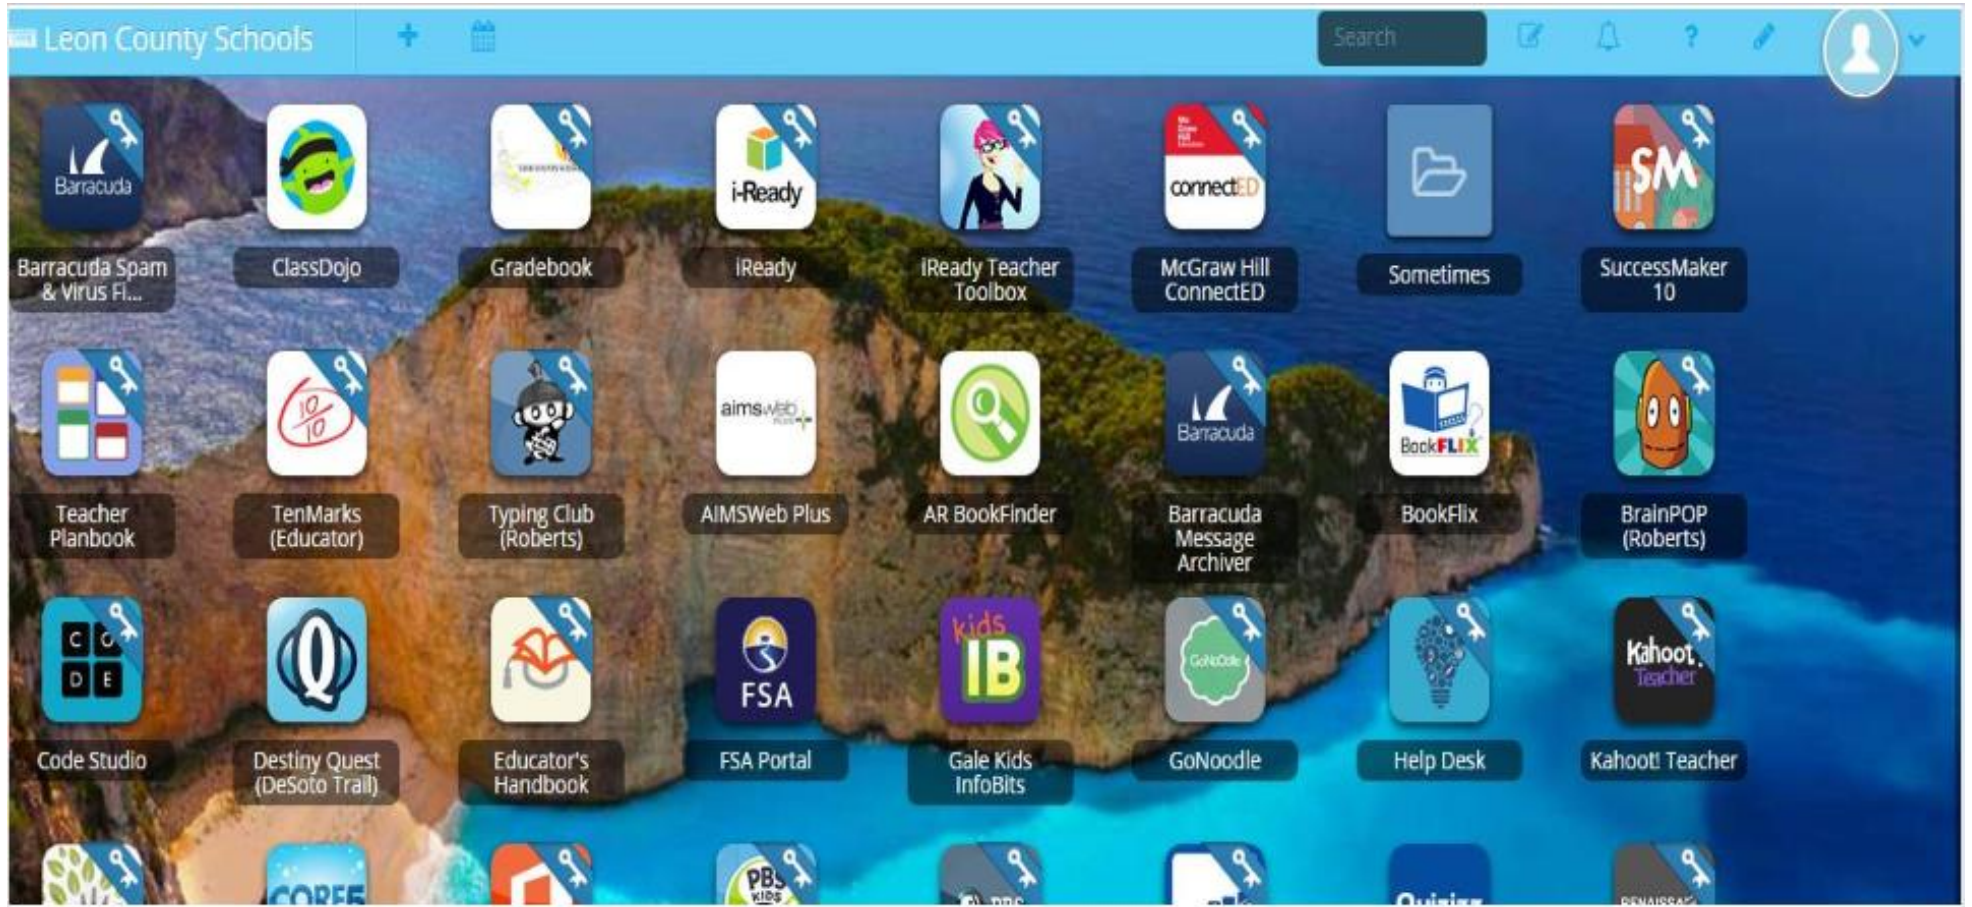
Leon County Schools

Search

Barracuda
Barracuda Spam & Virus Fi...

ClassDojo

Gradebook

i-Ready
iReady

iReady Teacher Toolbox

connectED
McGraw Hill ConnectED

Sometimes

SM
SuccessMaker 10

Teacher Planbook

TenMarks (Educator)

Typing Club (Roberts)

aimsweb
AIMSWeb Plus

AR BookFinder

Barracuda
Barracuda Message Archiver

BookFLIX
BookFlix

BrainPOP (Roberts)

C O D E
Code Studio

Destiny Quest (DeSoto Trail)

Educator's Handbook

FSA
FSA Portal

kids IB
Gale Kids InfoBits

GoNoodle
GoNoodle

Help Desk

Kahoot! Teacher
Kahoot! Teacher

CORE5

PBS KIDS

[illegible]

Quizizz

RENAISSANCE